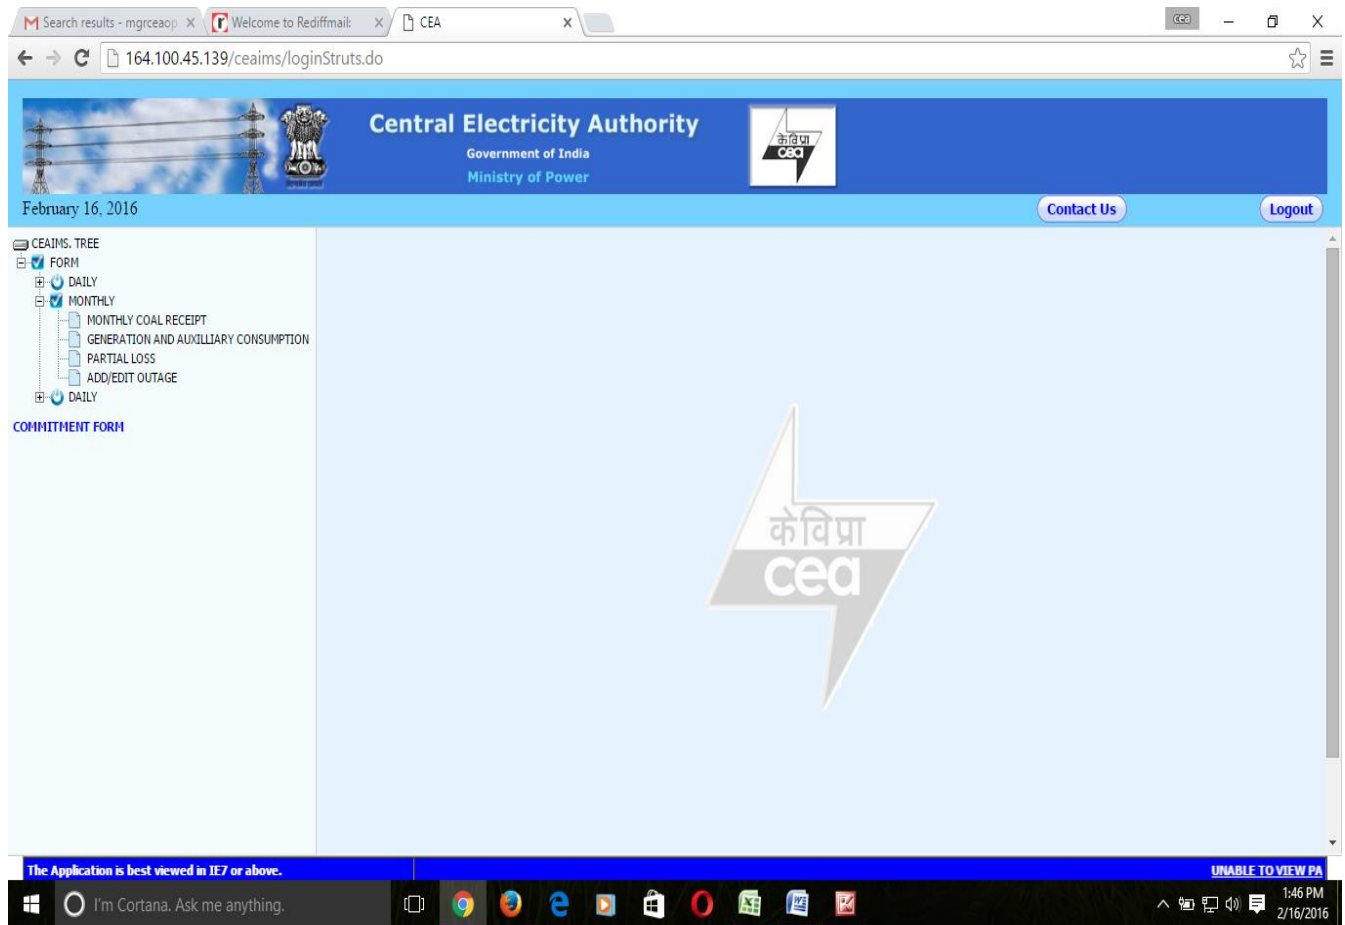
Search results - mgrceaop ×
Welcome to Rediffmail: ×
CEA ×
cea

164.100.45.139/ceaims/loginStruts.do

Central Electricity Authority
Government of India
Ministry of Power
केविप्रा cea

February 16, 2016
Contact Us
Logout

CEAIMS. TREE
FORM
DAILY
MONTHLY
MONTHLY COAL RECEIPT
GENERATION AND AUXILLIARY CONSUMPTION
PARTIAL LOSS
ADD/EDIT OUTAGE
DAILY

COMMITMENT FORM

केविप्रा cea

The Application is best viewed in IE7 or above.
UNABLE TO VIEW PA

I'm Cortana. Ask me anything.
1:46 PM
2/16/2016